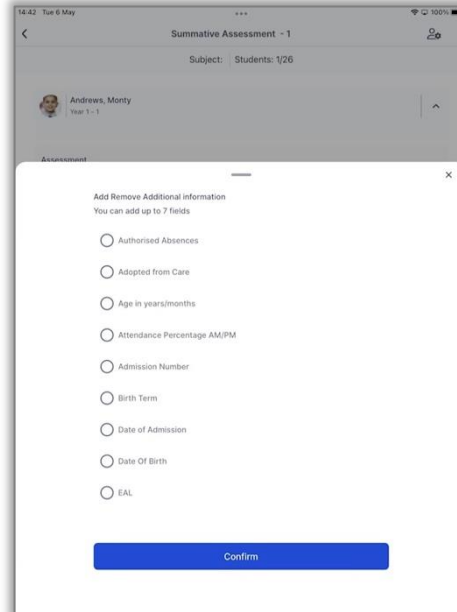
14:42 Tue 6 May

100%

Summative Assessment - 1

Subject: Students: 1/26

Andrews, Monty
Year 1 - 1

Assessment

×

Add Remove Additional information
You can add up to 7 fields

Authorised Absences

Adopted from Care

Age in years/months

Attendance Percentage AM/PM

Admission Number

Birth Term

Date of Admission

Date Of Birth

EAL

Confirm